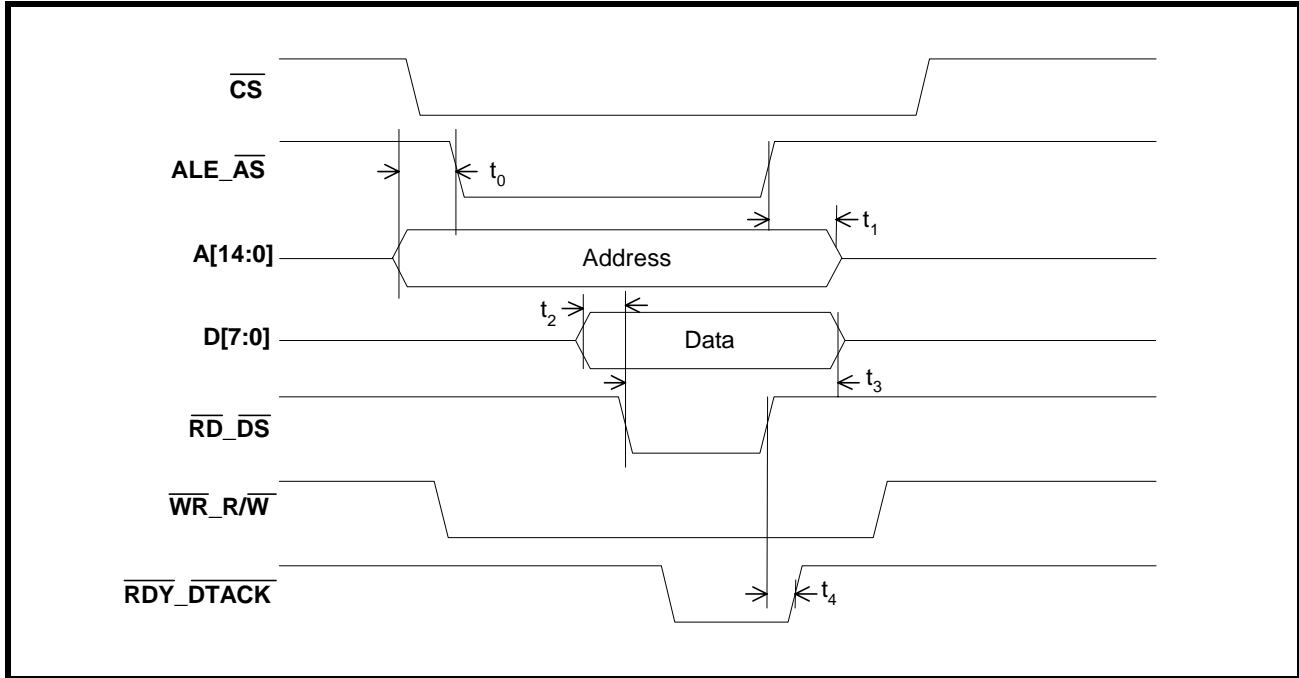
$\overline{CS}$

ALE_$\overline{AS}$

$t_0$

$t_1$

A[14:0]

Address

$t_2$

D[7:0]

Data

$t_3$

$\overline{RD}$_$\overline{DS}$

$\overline{WR}$_R/$\overline{W}$

$\overline{RDY}$_$\overline{DTACK}$

$t_4$